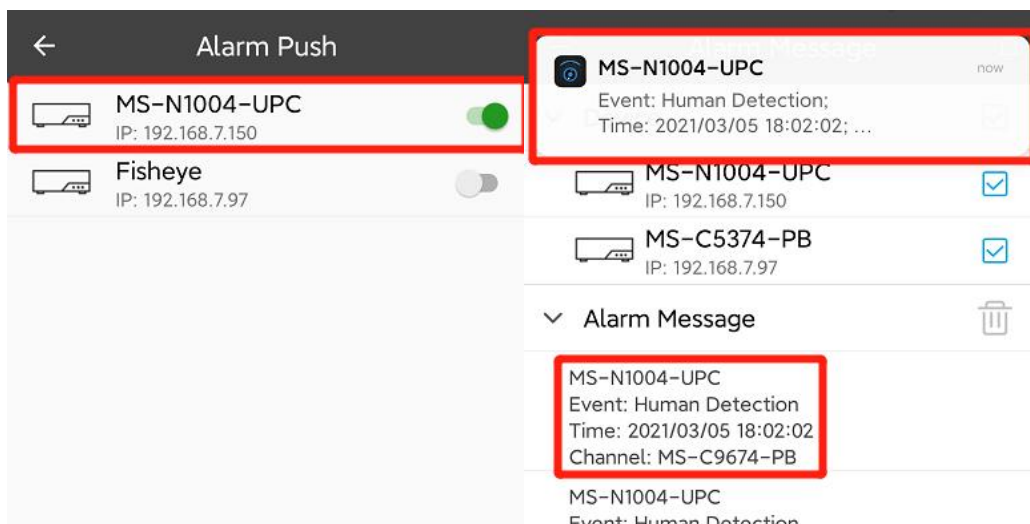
←
Alarm Push

MS-N1004-UPC
IP: 192.168.7.150

Fisheye
IP: 192.168.7.97

Alarm Message

MS-N1004-UPC
now
Event: Human Detection;
Time: 2021/03/05 18:02:02; ...

MS-N1004-UPC
IP: 192.168.7.150

MS-C5374-PB
IP: 192.168.7.97

Alarm Message

MS-N1004-UPC
Event: Human Detection
Time: 2021/03/05 18:02:02
Channel: MS-C9674-PB

MS-N1004-UPC
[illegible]